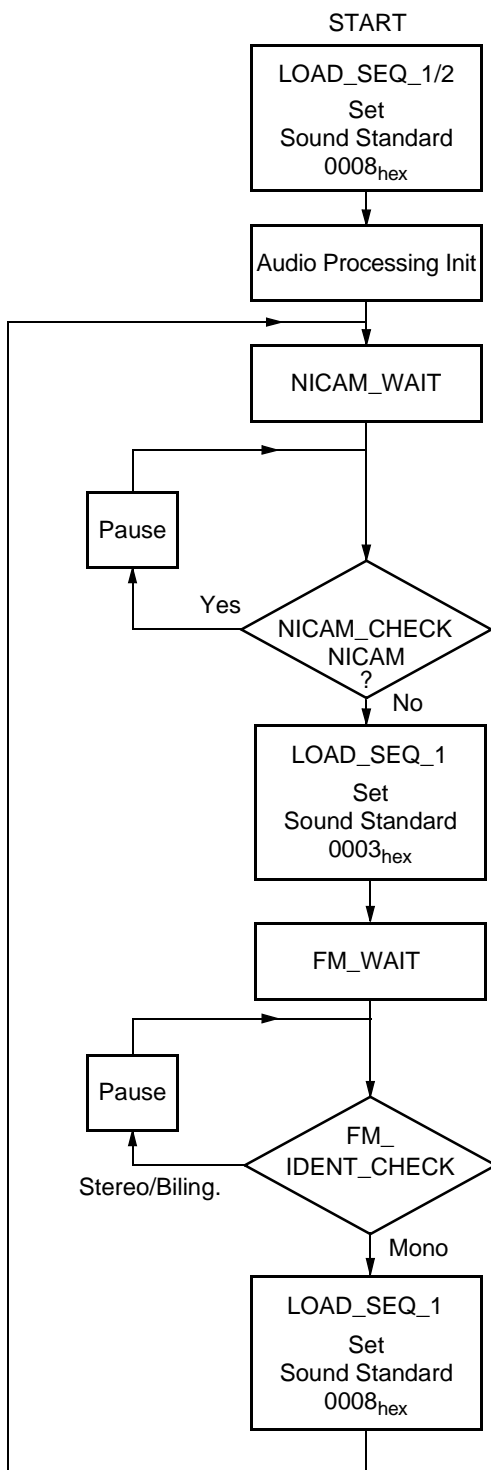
START

LOAD_SEQ_1/2
Set
Sound Standard
$0008_{hex}$

Audio Processing Init

NICAM_WAIT

Pause

Yes

NICAM_CHECK
NICAM
?

No

LOAD_SEQ_1
Set
Sound Standard
$0003_{hex}$

FM_WAIT

Pause

FM_
IDENT_CHECK

Stereo/Biling.

Mono

LOAD_SEQ_1
Set
Sound Standard
$0008_{hex}$